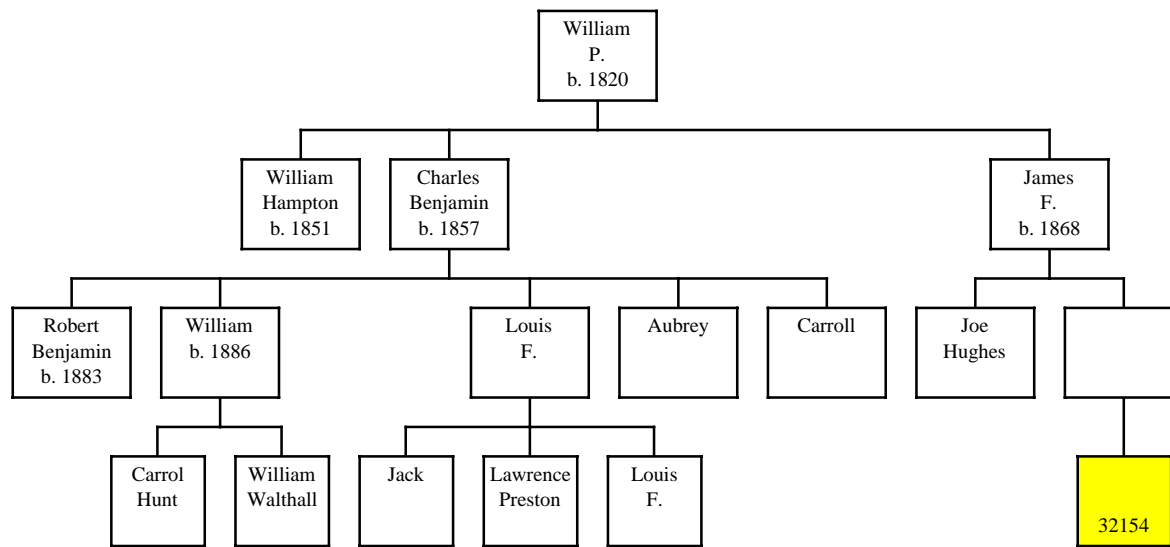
William P. b. 1820

William Hampton b. 1851

Charles Benjamin b. 1857

James F. b. 1868

Robert Benjamin b. 1883

William b. 1886

Louis F.

Aubrey

Carroll

Joe Hughes

Carrol Hunt

William Walthall

Jack

Lawrence Preston

Louis F.

32154